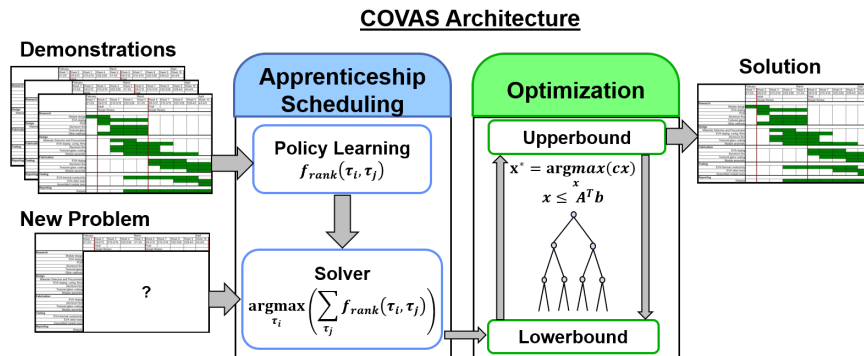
COVAS Architecture

Demonstrations

New Problem

?

Apprenticeship Scheduling

Policy Learning
$f_{rank}(\tau_i, \tau_j)$

Solver
$\underset{\tau_i}{\operatorname{argmax}} \left( \sum_{\tau_j} f_{rank}(\tau_i, \tau_j) \right)$

Optimization

Upperbound

$\mathbf{x}^* = \underset{x}{\mathbf{argmax}}(cx)$
$x \leq A^T b$

Lowerbound

Solution